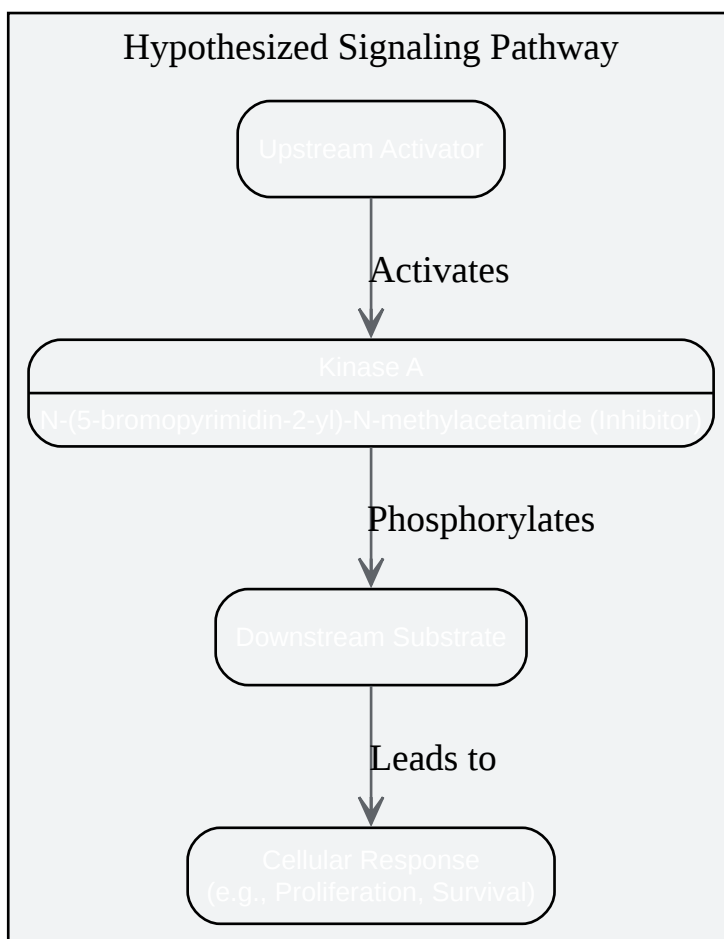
Hypothesized Signaling Pathway

Upstream Activator

Activates

Kinase A

N-(5-bromopyrimidin-2-yl)-N-methylacetamide (Inhibitor)

Phosphorylates

Downstream Substrate

Leads to

Cellular Response
(e.g., Proliferation, Survival)